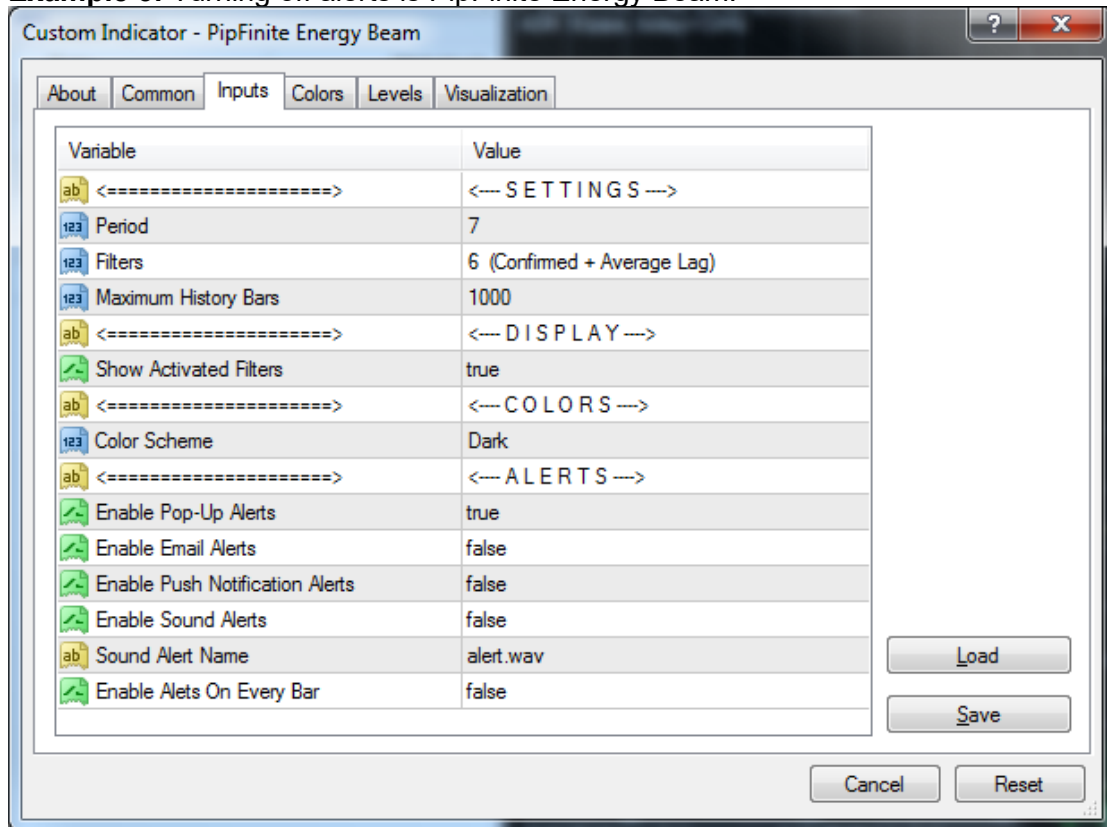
Custom Indicator - PipFinite Energy Beam

About | Common | Inputs | Colors | Levels | Visualization

| Variable | Value |
|---|---|
| <=====================> | <---- S E T T I N G S ----> |
| Period | 7 |
| Filters | 6 (Confirmed + Average Lag) |
| Maximum History Bars | 1000 |
| <=====================> | <---- D I S P L A Y ----> |
| Show Activated Filters | true |
| <=====================> | <---- C O L O R S ----> |
| Color Scheme | Dark |
| <=====================> | <---- A L E R T S ----> |
| Enable Pop-Up Alerts | true |
| Enable Email Alerts | false |
| Enable Push Notification Alerts | false |
| Enable Sound Alerts | false |
| Sound Alert Name | alert.wav |
| Enable Alets On Every Bar | false |

Load

Save

Cancel

Reset